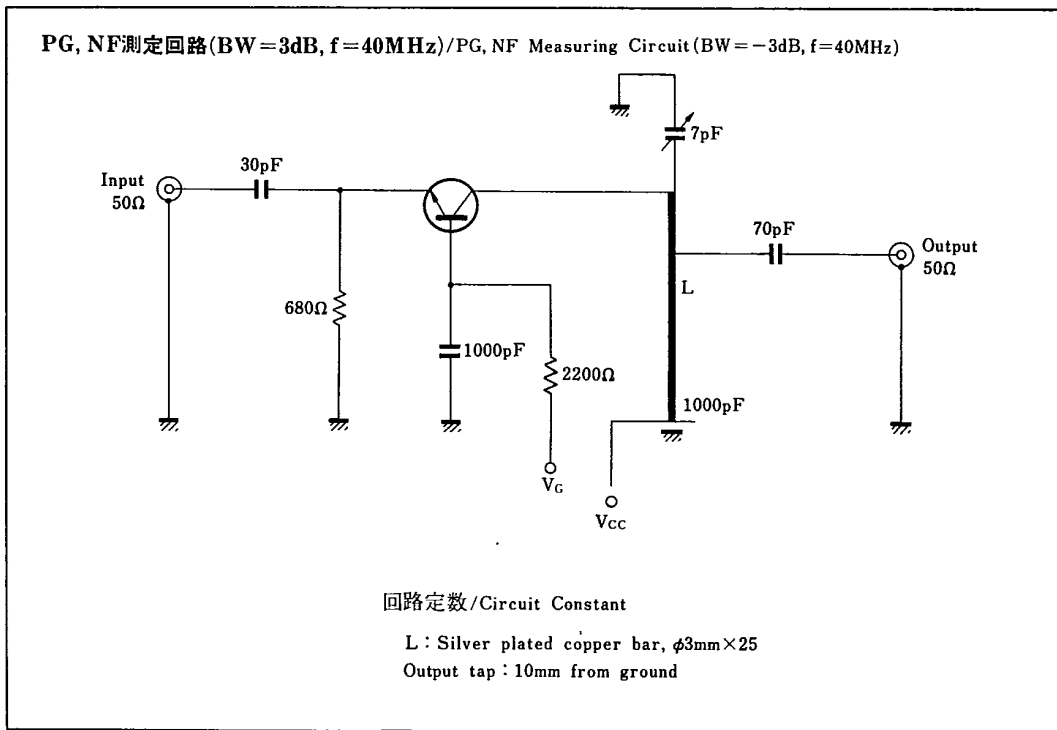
PG, NF測定回路(BW=3dB, f=40MHz)/PG, NF Measuring Circuit (BW=−3dB, f=40MHz)

7pF

30pF

Input
50Ω

70pF

Output
50Ω

L

680Ω

1000pF

2200Ω

1000pF

$V_G$

$V_{CC}$

回路定数/Circuit Constant

L : Silver plated copper bar, $\phi$3mm×25
Output tap : 10mm from ground